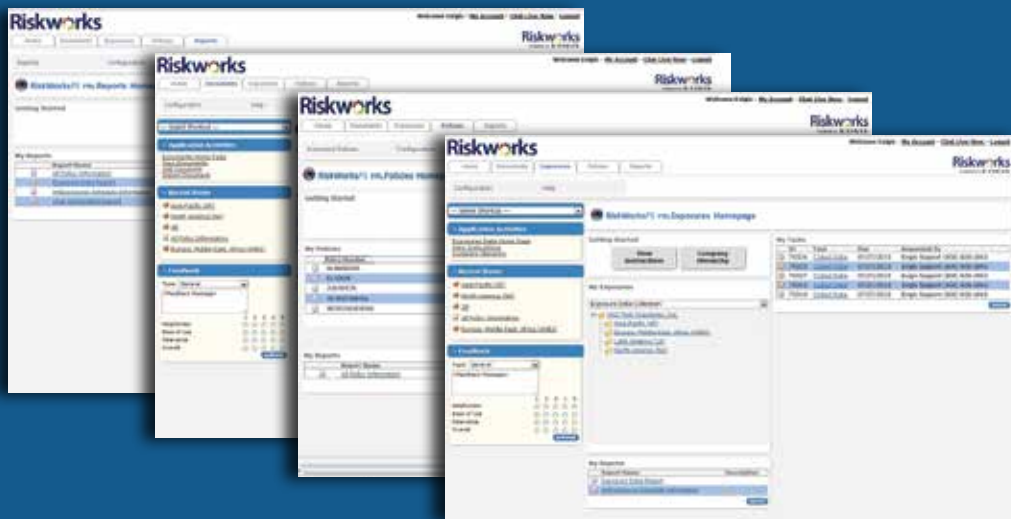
Riskworks

Welcome Login | My Account | Chat Live Now | Logout

Home | Documents | Exposures | Policies | Reports

Riskworks

Riskworks

Welcome Login | My Account | Chat Live Now | Logout

Home | Documents | Exposures | Policies | Reports

Riskworks

Riskworks

Welcome Login | My Account | Chat Live Now | Logout

Home | Documents | Exposures | Policies | Reports

Riskworks

Riskworks

Welcome Login | My Account | Chat Live Now | Logout

Home | Documents | Exposures | Policies | Reports

Riskworks

Configuration | Help

-- select Shortcut --

Application Activities

Recent Items

Feedback

RiskWorks!!! FM.Exposures Homepage

Getting Started

My Exposures

My Tasks

My Reports

RiskWorks!!! FM.Reports Homepage

Getting Started

My Reports

RiskWorks!!! FM.Policies Homepage

Getting Started

My Policies

My Reports

Submit

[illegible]